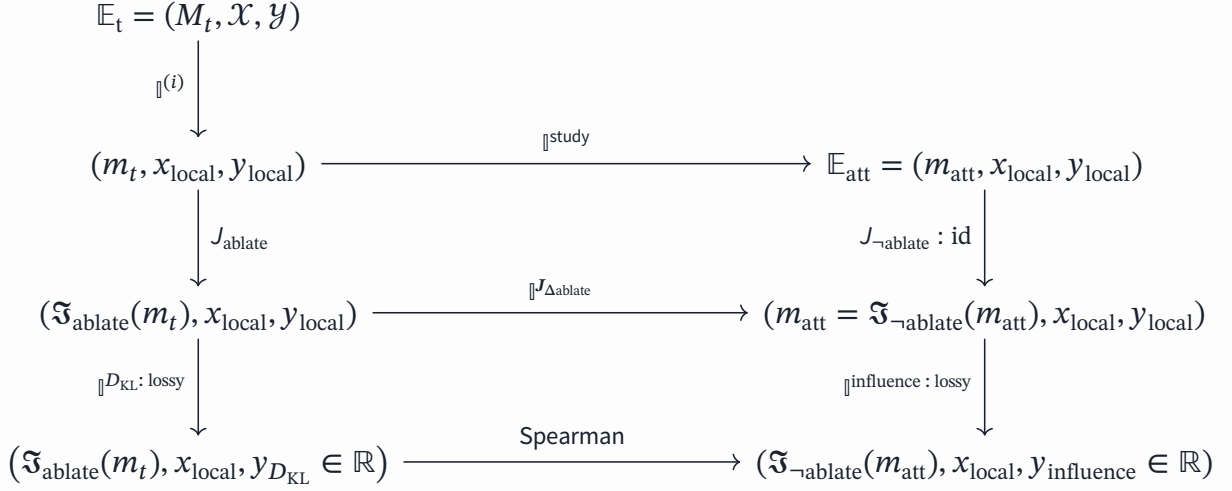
$\mathbb{E}_{\text{t}} = (M_t, \mathcal{X}, \mathcal{Y})$

$\mathbb{I}^{(i)}$

$(m_t, x_{\text{local}}, y_{\text{local}})$ $\mathbb{I}^{\text{study}}$ $\mathbb{E}_{\text{att}} = (m_{\text{att}}, x_{\text{local}}, y_{\text{local}})$

$J_{\text{ablate}}$

$J_{\neg\text{ablate}} : \text{id}$

$(\mathfrak{I}_{\text{ablate}}(m_t), x_{\text{local}}, y_{\text{local}})$ $\mathbb{I}^{J_{\Delta\text{ablate}}}$ $(m_{\text{att}} = \mathfrak{I}_{\neg\text{ablate}}(m_{\text{att}}), x_{\text{local}}, y_{\text{local}})$

$\mathbb{I}^{D_{\text{KL}}\text{: lossy}}$

$\mathbb{I}^{\text{influence : lossy}}$

$\left(\mathfrak{I}_{\text{ablate}}(m_t), x_{\text{local}}, y_{D_{\text{KL}}} \in \mathbb{R}\right)$ Spearman $(\mathfrak{I}_{\neg\text{ablate}}(m_{\text{att}}), x_{\text{local}}, y_{\text{influence}} \in \mathbb{R})$